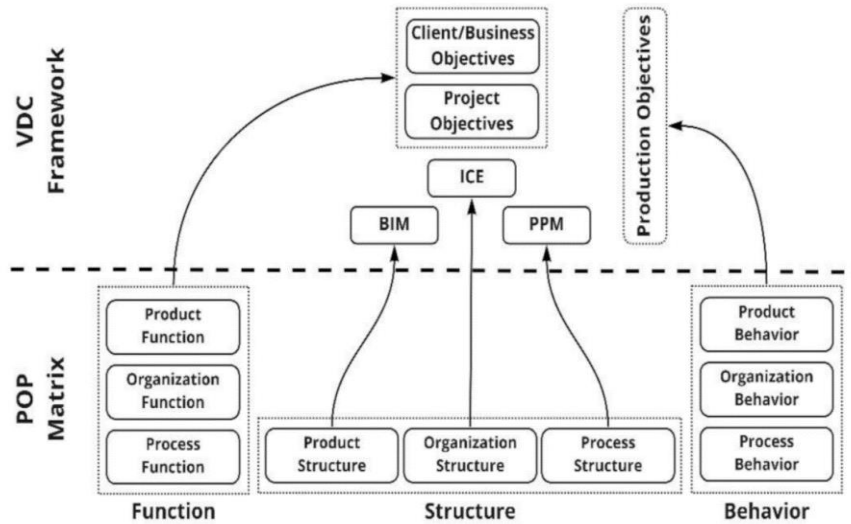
VDC Framework

Client/Business Objectives

Project Objectives

Production Objectives

ICE

BIM

PPM

POP Matrix

Product Function

Organization Function

Process Function

Product Structure

Organization Structure

Process Structure

Product Behavior

Organization Behavior

Process Behavior

Function

Structure

Behavior